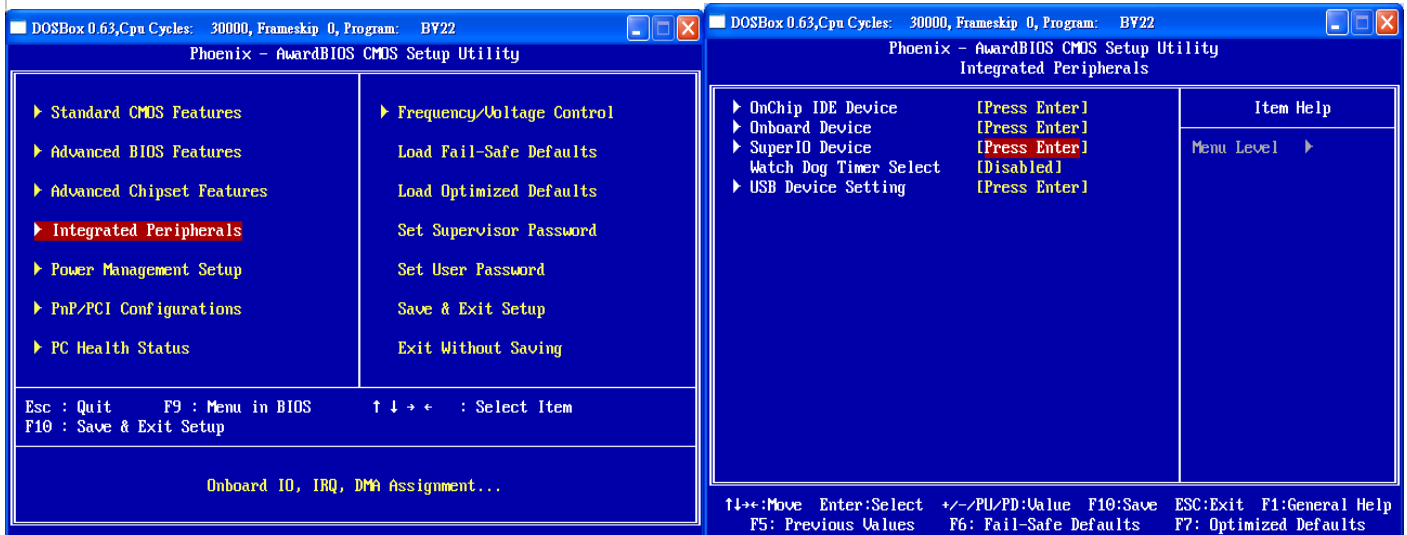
DOSBox 0.63,Cpu Cycles: 30000, Frameskip 0, Program: BV22

Phoenix - AwardBIOS CMOS Setup Utility

▶ Standard CMOS Features
▶ Advanced BIOS Features
▶ Advanced Chipset Features
▶ Integrated Peripherals
▶ Power Management Setup
▶ PnP/PCI Configurations
▶ PC Health Status

▶ Frequency/Voltage Control
Load Fail-Safe Defaults
Load Optimized Defaults
Set Supervisor Password
Set User Password
Save & Exit Setup
Exit Without Saving

Esc : Quit F9 : Menu in BIOS ↑ ↓ → ← : Select Item
F10 : Save & Exit Setup

Onboard IO, IRQ, DMA Assignment...

DOSBox 0.63,Cpu Cycles: 30000, Frameskip 0, Program: BV22

Phoenix - AwardBIOS CMOS Setup Utility
Integrated Peripherals

▶ OnChip IDE Device [Press Enter]
▶ Onboard Device [Press Enter]
▶ SuperIO Device [Press Enter]
Watch Dog Timer Select [Disabled]
▶ USB Device Setting [Press Enter]

Item Help

Menu Level ▶

↑↓→←:Move Enter:Select +/-/PU/PD:Value F10:Save ESC:Exit F1:General Help
F5: Previous Values F6: Fail-Safe Defaults F7: Optimized Defaults